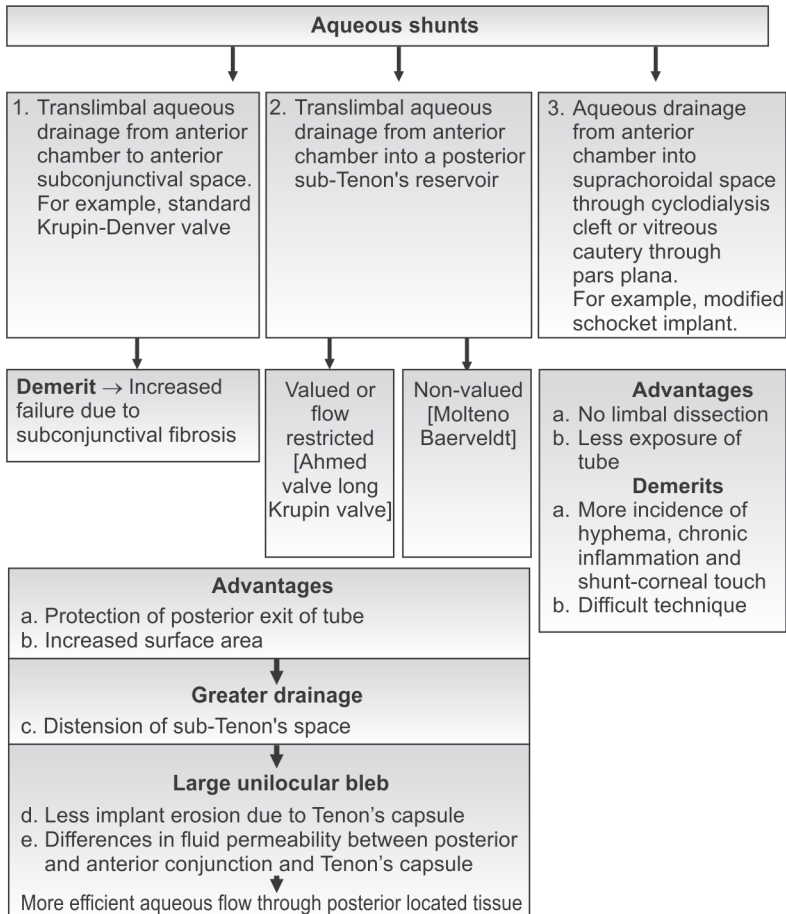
Aqueous shunts

1. Translimbal aqueous drainage from anterior chamber to anterior subconjunctival space. For example, standard Krupin-Denver valve

2. Translimbal aqueous drainage from anterior chamber into a posterior sub-Tenon's reservoir

3. Aqueous drainage from anterior chamber into suprachoroidal space through cyclodialysis cleft or vitreous cautery through pars plana. For example, modified schocket implant.

Demerit → Increased failure due to subconjunctival fibrosis

Valued or flow restricted [Ahmed valve long Krupin valve]

Non-valued [Molteno Baerveldt]

Advantages
a. No limbal dissection
b. Less exposure of tube
Demerits
a. More incidence of hyphema, chronic inflammation and shunt-corneal touch
b. Difficult technique

Advantages
a. Protection of posterior exit of tube
b. Increased surface area

Greater drainage
c. Distension of sub-Tenon's space

Large unilocular bleb
d. Less implant erosion due to Tenon's capsule
e. Differences in fluid permeability between posterior and anterior conjunction and Tenon's capsule

More efficient aqueous flow through posterior located tissue